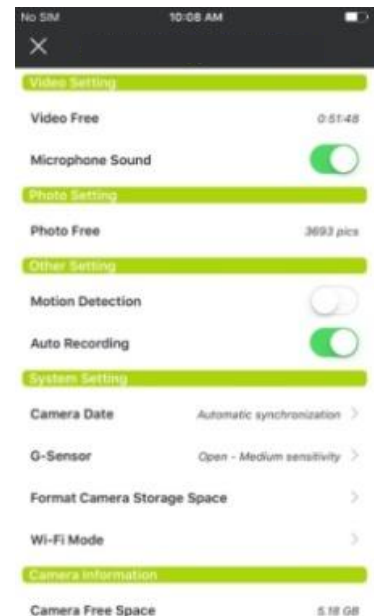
No SIM
10:08 AM
×

Video Setting

Video Free
0:51:48

Microphone Sound

Photo Setting

Photo Free
3693 pics

Other Setting

Motion Detection

Auto Recording

System Setting

Camera Date
Automatic synchronization >

G-Sensor
Open - Medium sensitivity >

Format Camera Storage Space
>

Wi-Fi Mode
>

Camera Information

Camera Free Space
5.18 GB